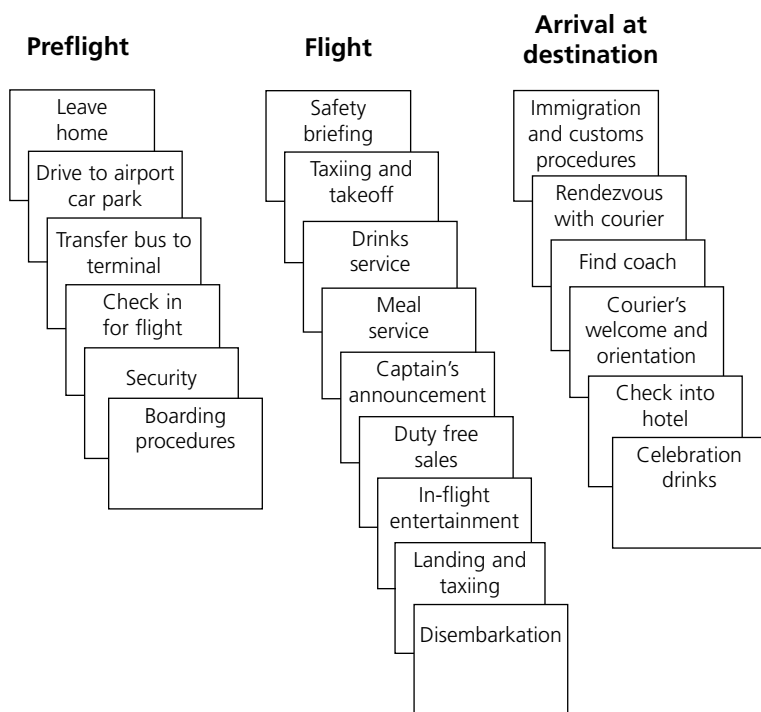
Preflight

Leave home

Drive to airport car park

Transfer bus to terminal

Check in for flight

Security

Boarding procedures

Flight

Safety briefing

Taxiing and takeoff

Drinks service

Meal service

Captain's announcement

Duty free sales

In-flight entertainment

Landing and taxiing

Disembarkation

Arrival at destination

Immigration and customs procedures

Rendezvous with courier

Find coach

Courier's welcome and orientation

Check into hotel

Celebration drinks